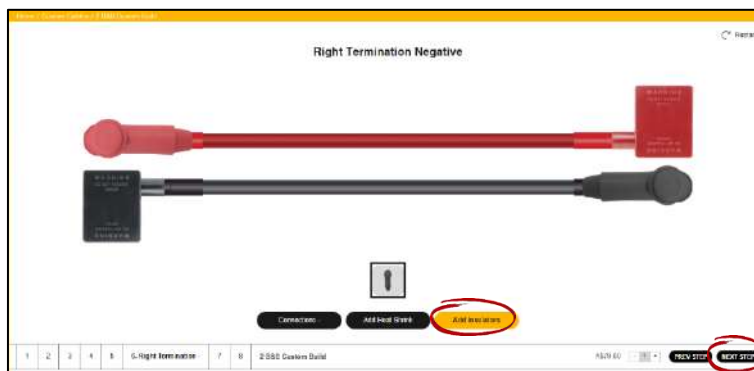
Home / Custom Cables / 2 B&S Custom Build

Right Termination Negative

Restart

Connections

Add Heat Shrink

Add Insulators

1 2 3 4 5 6. Right Termination 7 8 2 B&S Custom Build

A$29.60 1

PREV STEP

NEXT STEP